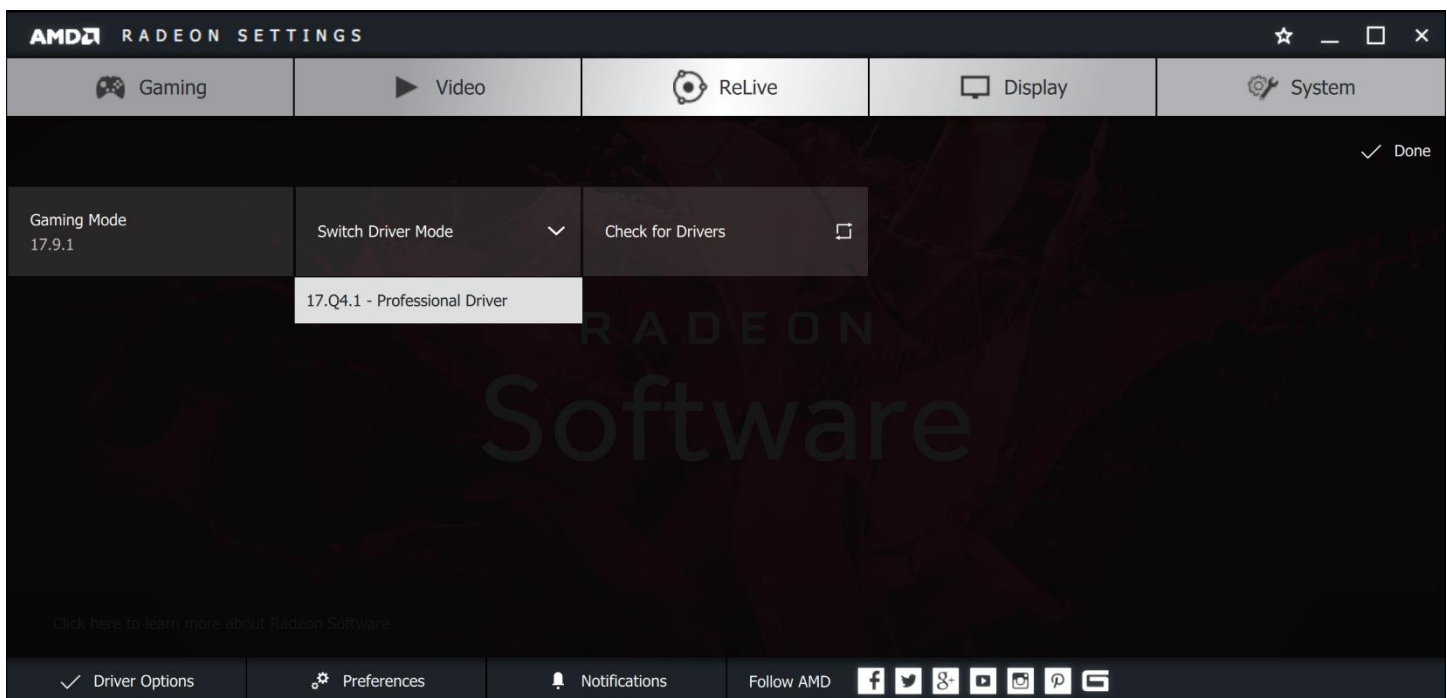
AMD RADEON SETTINGS

Gaming | Video | ReLive | Display | System

Done

Gaming Mode
17.9.1

Switch Driver Mode

Check for Drivers

17.Q4.1 - Professional Driver

RADEON
Software

Click here to learn more about Radeon Software

Driver Options | Preferences | Notifications | Follow AMD